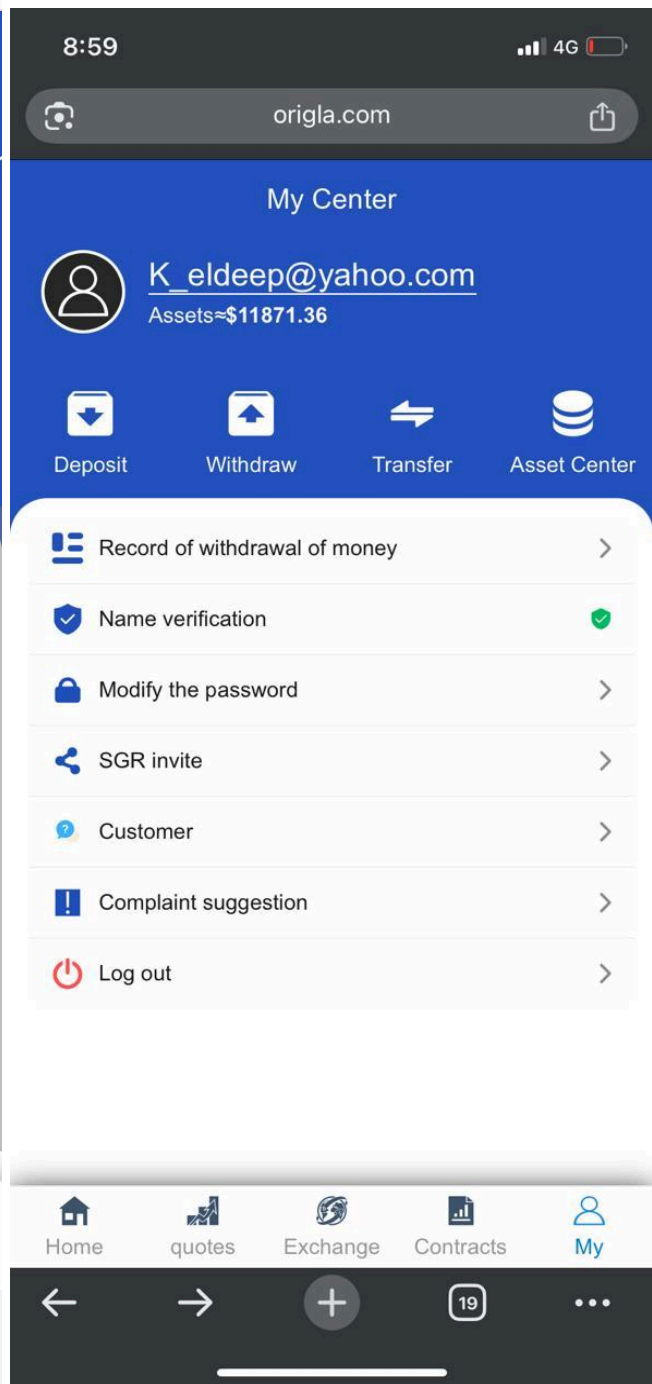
8:59

4G

origla.com

My Center

K_eldeep@yahoo.com

Assets≈$11871.36

Deposit Withdraw Transfer Asset Center

Record of withdrawal of money

Name verification

Modify the password

SGR invite

Customer

Complaint suggestion

Log out

Home quotes Exchange Contracts My

19